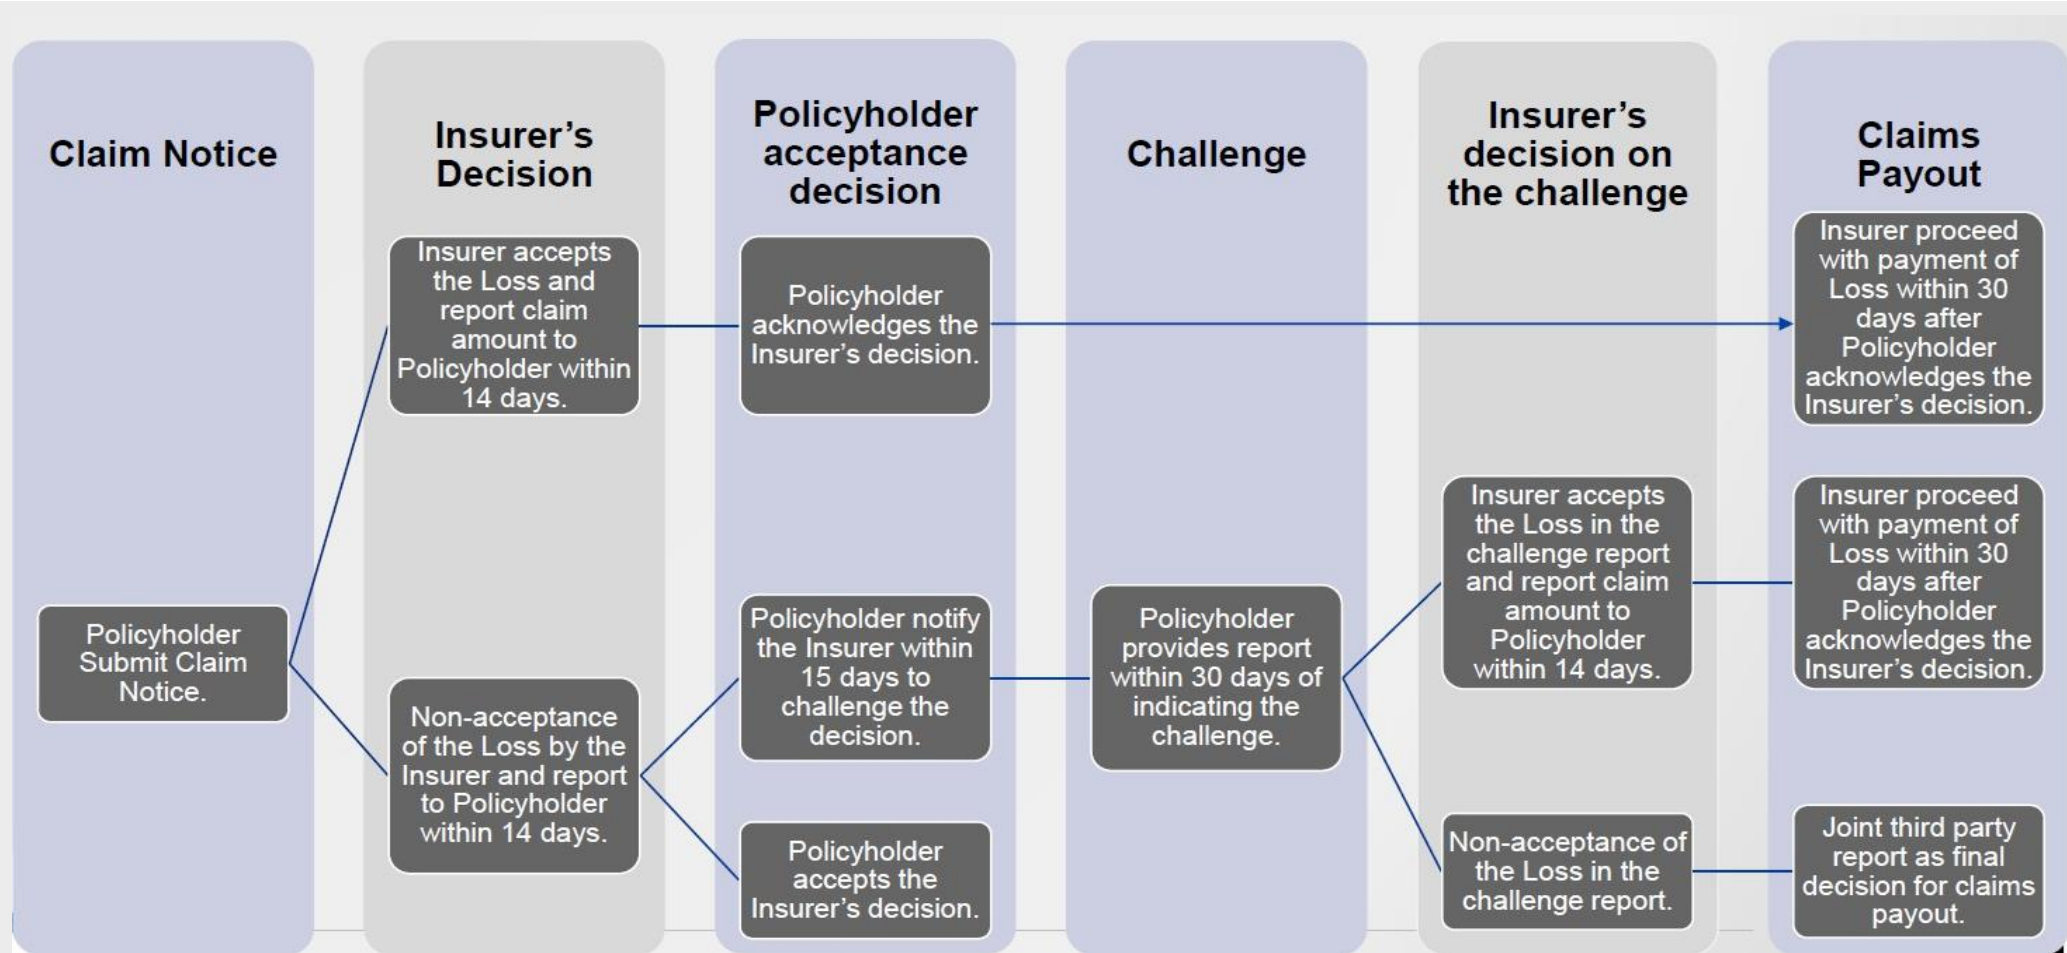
Claim Notice

Policyholder Submit Claim Notice.

Insurer's Decision

Insurer accepts the Loss and report claim amount to Policyholder within 14 days.

Non-acceptance of the Loss by the Insurer and report to Policyholder within 14 days.

Policyholder acceptance decision

Policyholder acknowledges the Insurer's decision.

Policyholder notify the Insurer within 15 days to challenge the decision.

Policyholder accepts the Insurer's decision.

Challenge

Policyholder provides report within 30 days of indicating the challenge.

Insurer's decision on the challenge

Insurer accepts the Loss in the challenge report and report claim amount to Policyholder within 14 days.

Non-acceptance of the Loss in the challenge report.

Claims Payout

Insurer proceed with payment of Loss within 30 days after Policyholder acknowledges the Insurer's decision.

Insurer proceed with payment of Loss within 30 days after Policyholder acknowledges the Insurer's decision.

Joint third party report as final decision for claims payout.